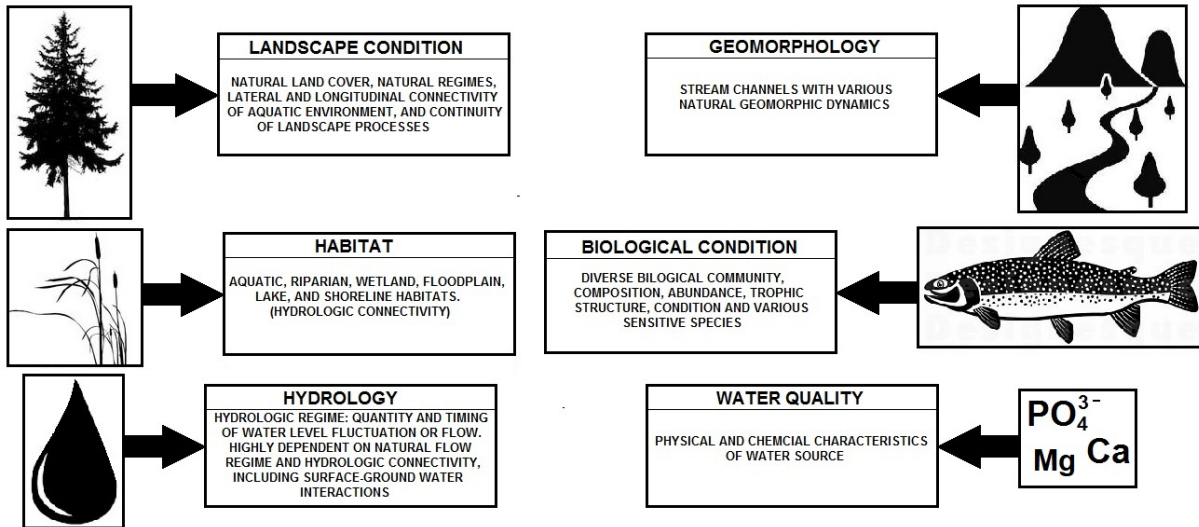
LANDSCAPE CONDITION

NATURAL LAND COVER, NATURAL REGIMES, LATERAL AND LONGITUDINAL CONNECTIVITY OF AQUATIC ENVIRONMENT, AND CONTINUITY OF LANDSCAPE PROCESSES

GEOMORPHOLOGY

STREAM CHANNELS WITH VARIOUS NATURAL GEOMORPHIC DYNAMICS

HABITAT

AQUATIC, RIPARIAN, WETLAND, FLOODPLAIN, LAKE, AND SHORELINE HABITATS. (HYDROLOGIC CONNECTIVITY)

BIOLOGICAL CONDITION

DIVERSE BILOGICAL COMMUNITY, COMPOSITION, ABUNDANCE, TROPHIC STRUCTURE, CONDITION AND VARIOUS SENSITIVE SPECIES

HYDROLOGY

HYDROLOGIC REGIME: QUANTITY AND TIMING OF WATER LEVEL FLUCTUATION OR FLOW. HIGHLY DEPENDENT ON NATURAL FLOW REGIME AND HYDROLOGIC CONNECTIVITY, INCLUDING SURFACE-GROUND WATER INTERACTIONS

WATER QUALITY

PHYSICAL AND CHEMCIAL CHARACTERISTICS OF WATER SOURCE

$PO_4^{3-}$
Mg Ca